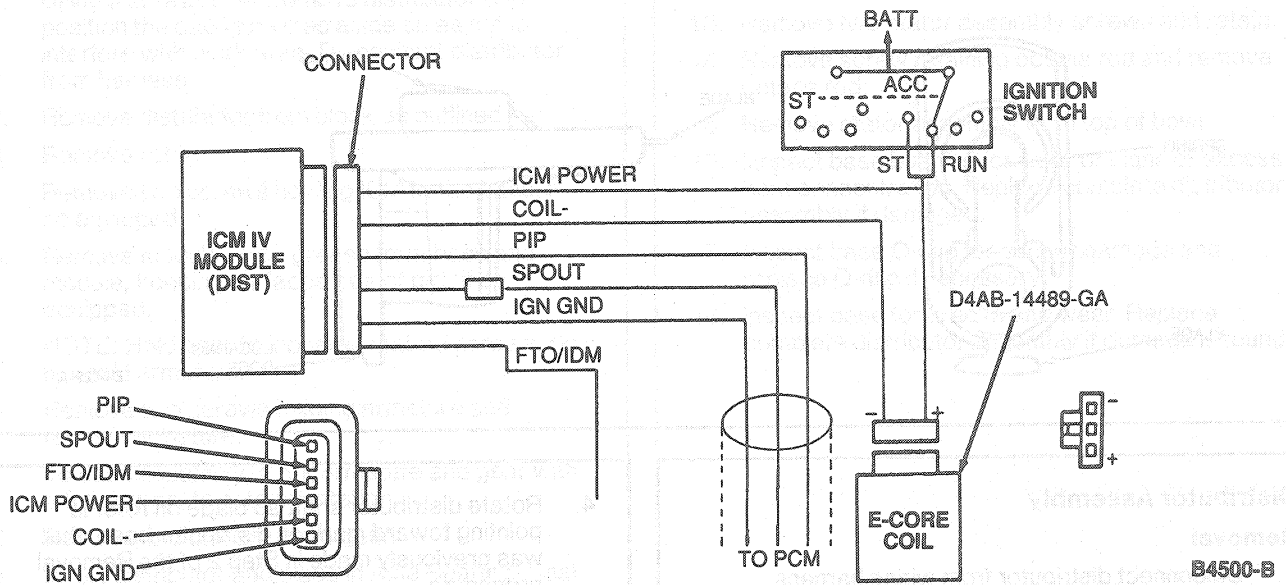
CONNECTOR

BATT

ACC

ST

IGNITION SWITCH

ST

RUN

ICM IV MODULE (DIST)

ICM POWER

COIL-

PIP

SPOUT

IGN GND

FTO/IDM

D4AB-14489-GA

PIP

SPOUT

FTO/IDM

ICM POWER

COIL-

IGN GND

TO PCM

-

+

E-CORE COIL

-

+

B4500-B